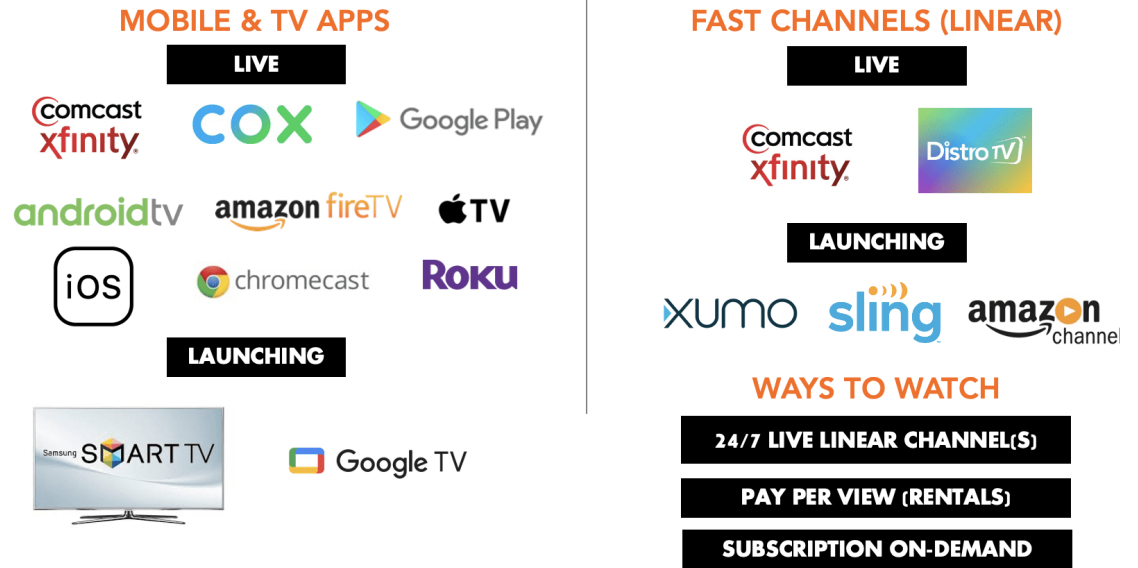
MOBILE & TV APPS

LIVE

Comcast xfinity

COX

Google Play

androidtv

amazon fireTV

TV

iOS

chromecast

Roku

LAUNCHING

Samsung SMART TV

Google TV

FAST CHANNELS (LINEAR)

LIVE

Comcast xfinity

Distro TV

LAUNCHING

XUMO

sling

amazon channels

WAYS TO WATCH

24/7 LIVE LINEAR CHANNEL(S)

PAY PER VIEW (RENTALS)

SUBSCRIPTION ON-DEMAND